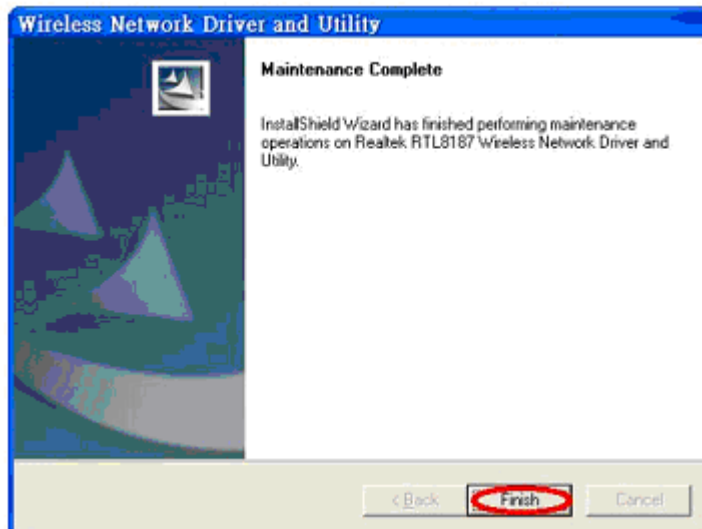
Wireless Network Driver and Utility

Maintenance Complete

InstallShield Wizard has finished performing maintenance operations on Realtek RTL8187 Wireless Network Driver and Utility.

< Back

Finish

Cancel